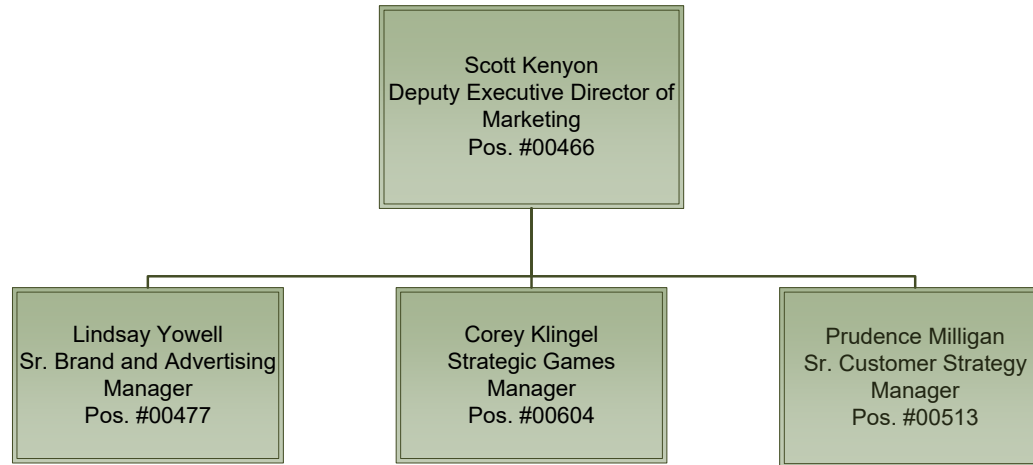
Scott Kenyon
Deputy Executive Director of Marketing
Pos. #00466

Lindsay Yowell
Sr. Brand and Advertising Manager
Pos. #00477

Corey Klingel
Strategic Games Manager
Pos. #00604

Prudence Milligan
Sr. Customer Strategy Manager
Pos. #00513